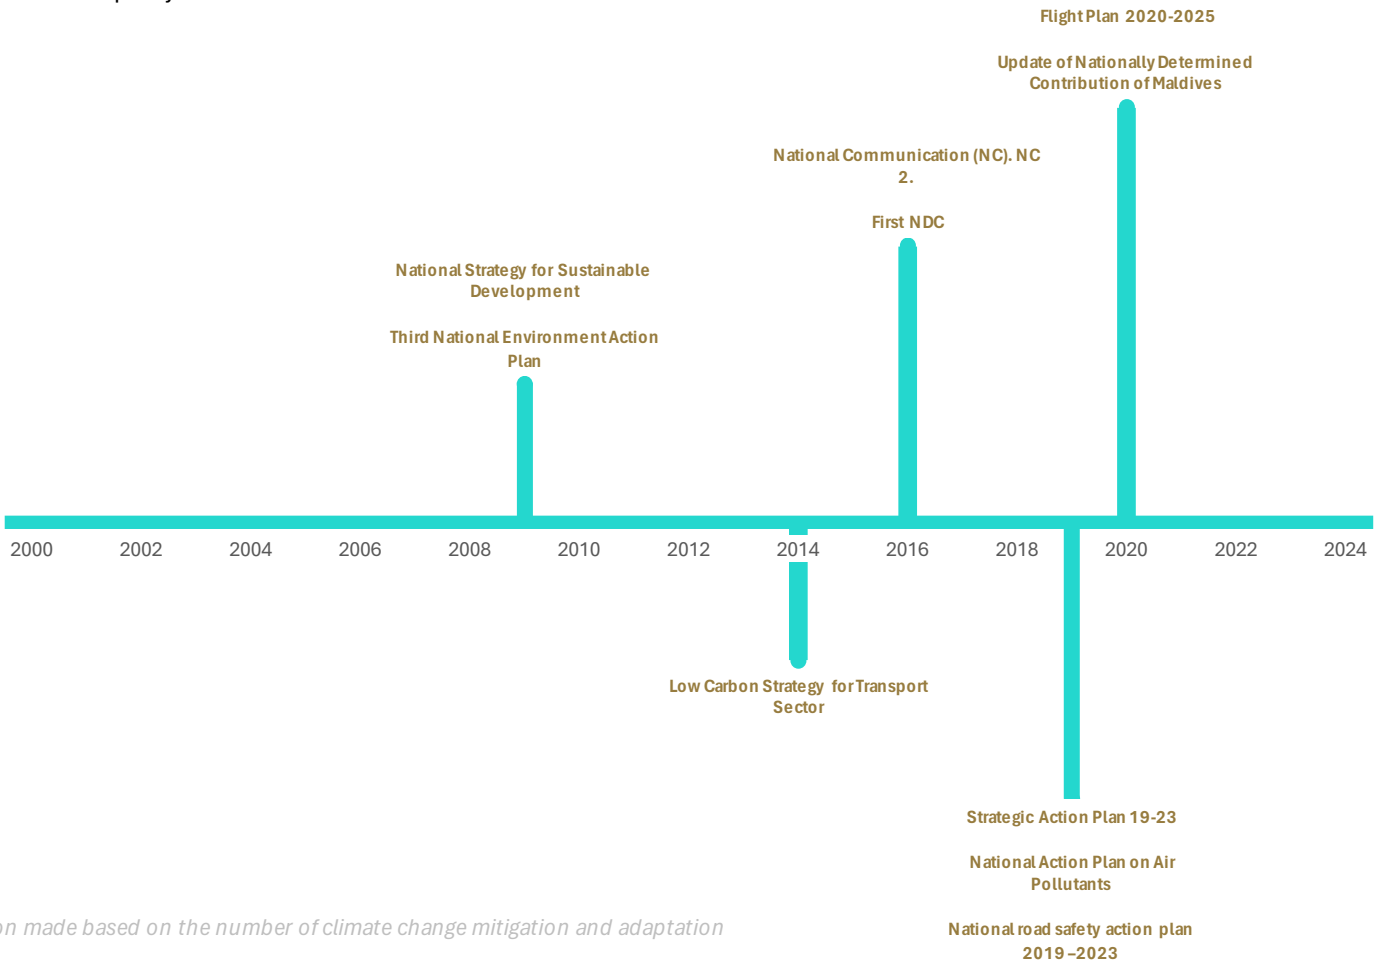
Flight Plan 2020-2025

Update of Nationally Determined Contribution of Maldives

National Communication (NC). NC 2.

First NDC

National Strategy for Sustainable Development

Third National Environment Action Plan

2000 2002 2004 2006 2008 2010 2012 2014 2016 2018 2020 2022 2024

Low Carbon Strategy for Transport Sector

Strategic Action Plan 19-23

National Action Plan on Air Pollutants

National road safety action plan 2019 –2023

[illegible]n made based on the number of climate change mitigation and adaptation